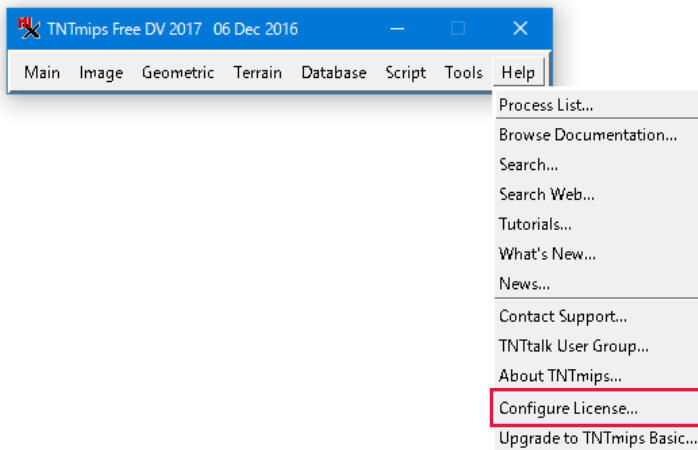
TNTmips Free DV 2017 06 Dec 2016

Main Image Geometric Terrain Database Script Tools Help

Process List...
Browse Documentation...
Search...
Search Web...
Tutorials...
What's New...
News...
Contact Support...
TNTtalk User Group...
About TNTmips...
Configure License...
Upgrade to TNTmips Basic...